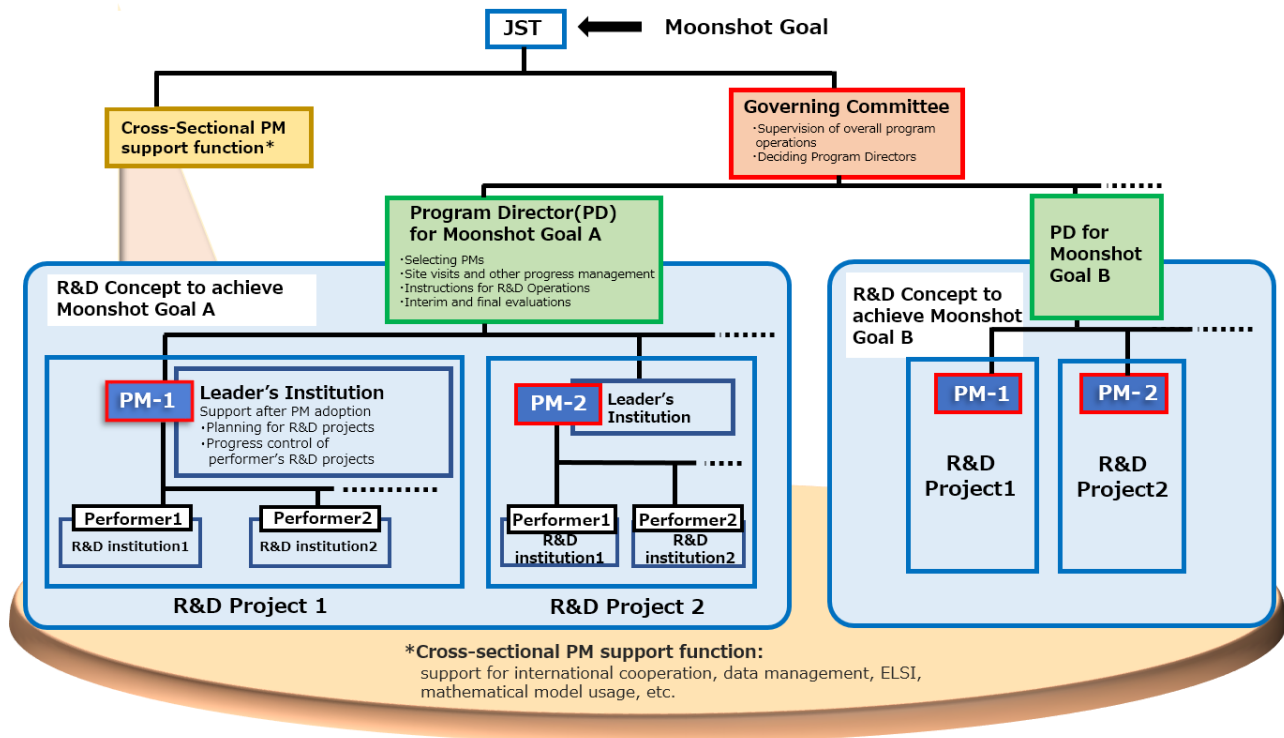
JST

Moonshot Goal

Cross-Sectional PM support function*

Governing Committee
・Supervision of overall program operations
・Deciding Program Directors

Program Director(PD) for Moonshot Goal A
・Selecting PMs
・Site visits and other progress management
・Instructions for R&D Operations
・Interim and final evaluations

PD for Moonshot Goal B

R&D Concept to achieve Moonshot Goal A

PM-1

Leader's Institution
Support after PM adoption
・Planning for R&D projects
・Progress control of performer's R&D projects

Performer1
R&D institution1

Performer2
R&D institution2

R&D Project 1

PM-2

Leader's Institution

Performer1
R&D institution1

Performer2
R&D institution2

R&D Project 2

R&D Concept to achieve Moonshot Goal B

PM-1
R&D Project1

PM-2
R&D Project2

*Cross-sectional PM support function:
support for international cooperation, data management, ELSI, mathematical model usage, etc.